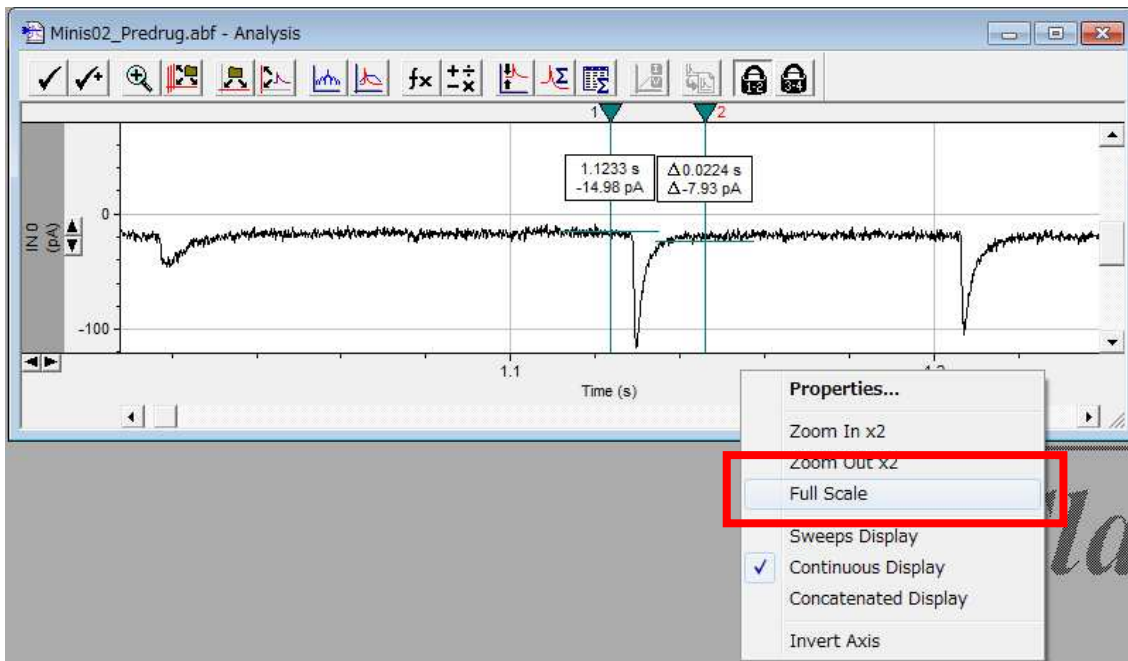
Minis02_Predrug.abf - Analysis

1 2

1.1233 s
-14.98 pA

Δ0.0224 s
Δ-7.93 pA

IN 0 (pA)

0

-100

1.1

1.2

Time (s)

Properties...

Zoom In x2

Zoom Out x2

Full Scale

Sweeps Display

✓ Continuous Display

Concatenated Display

Invert Axis